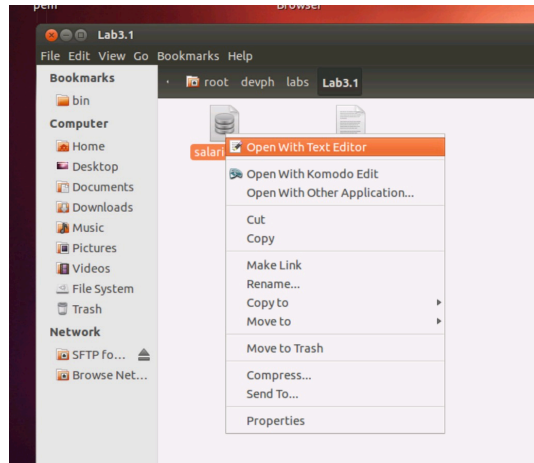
pem
Browser
Lab3.1
File Edit View Go Bookmarks Help
Bookmarks
bin
Computer
Home
Desktop
Documents
Downloads
Music
Pictures
Videos
File System
Trash
Network
SFTP fo...
Browse Net...
root devph labs Lab3.1
salari
Open With Text Editor
Open With Komodo Edit
Open With Other Application...
Cut
Copy
Make Link
Rename...
Copy to
Move to
Move to Trash
Compress...
Send To...
Properties